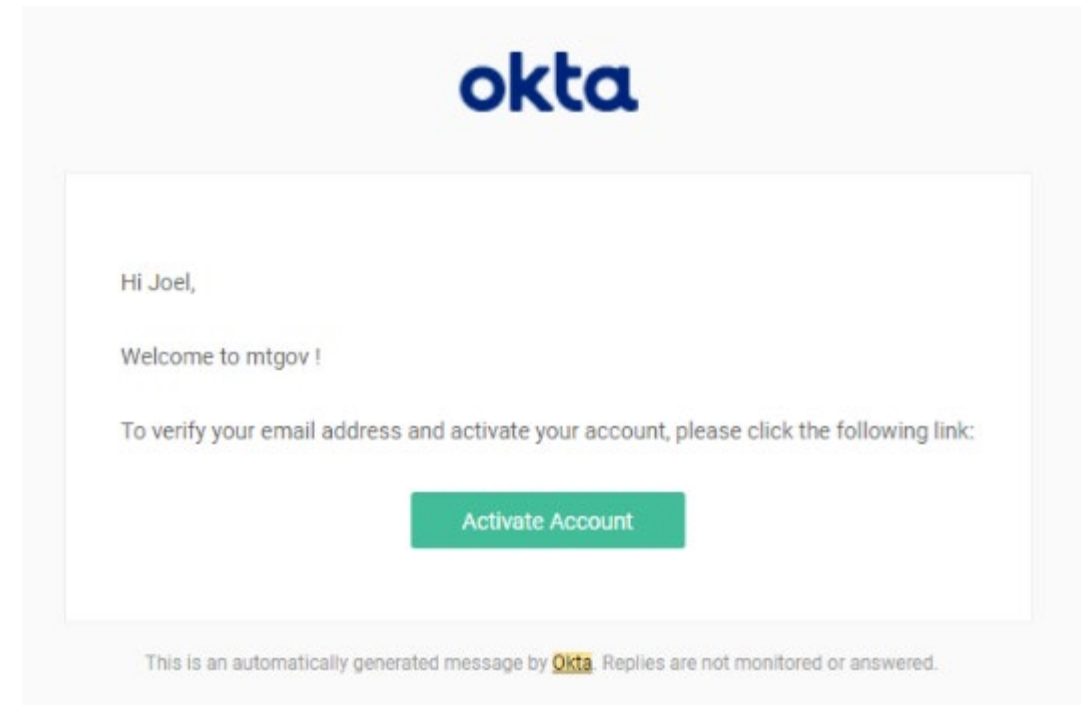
okta

Hi Joel,

Welcome to mtgov !

To verify your email address and activate your account, please click the following link:

Activate Account

This is an automatically generated message by Okta. Replies are not monitored or answered.